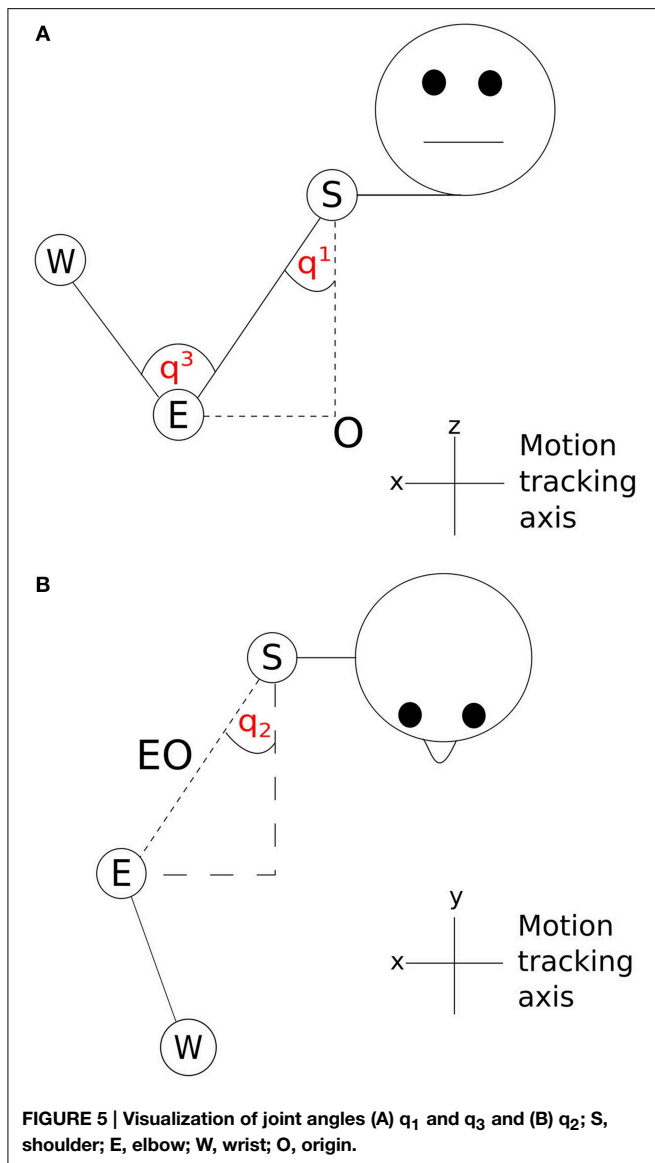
A

S

W

$q^1$

$q^3$

E

O

z

x

Motion tracking axis

B

S

$q_2$

EO

E

y

x

Motion tracking axis

W

**FIGURE 5 | Visualization of joint angles (A) $q_1$ and $q_3$ and (B) $q_2$; S, shoulder; E, elbow; W, wrist; O, origin.**